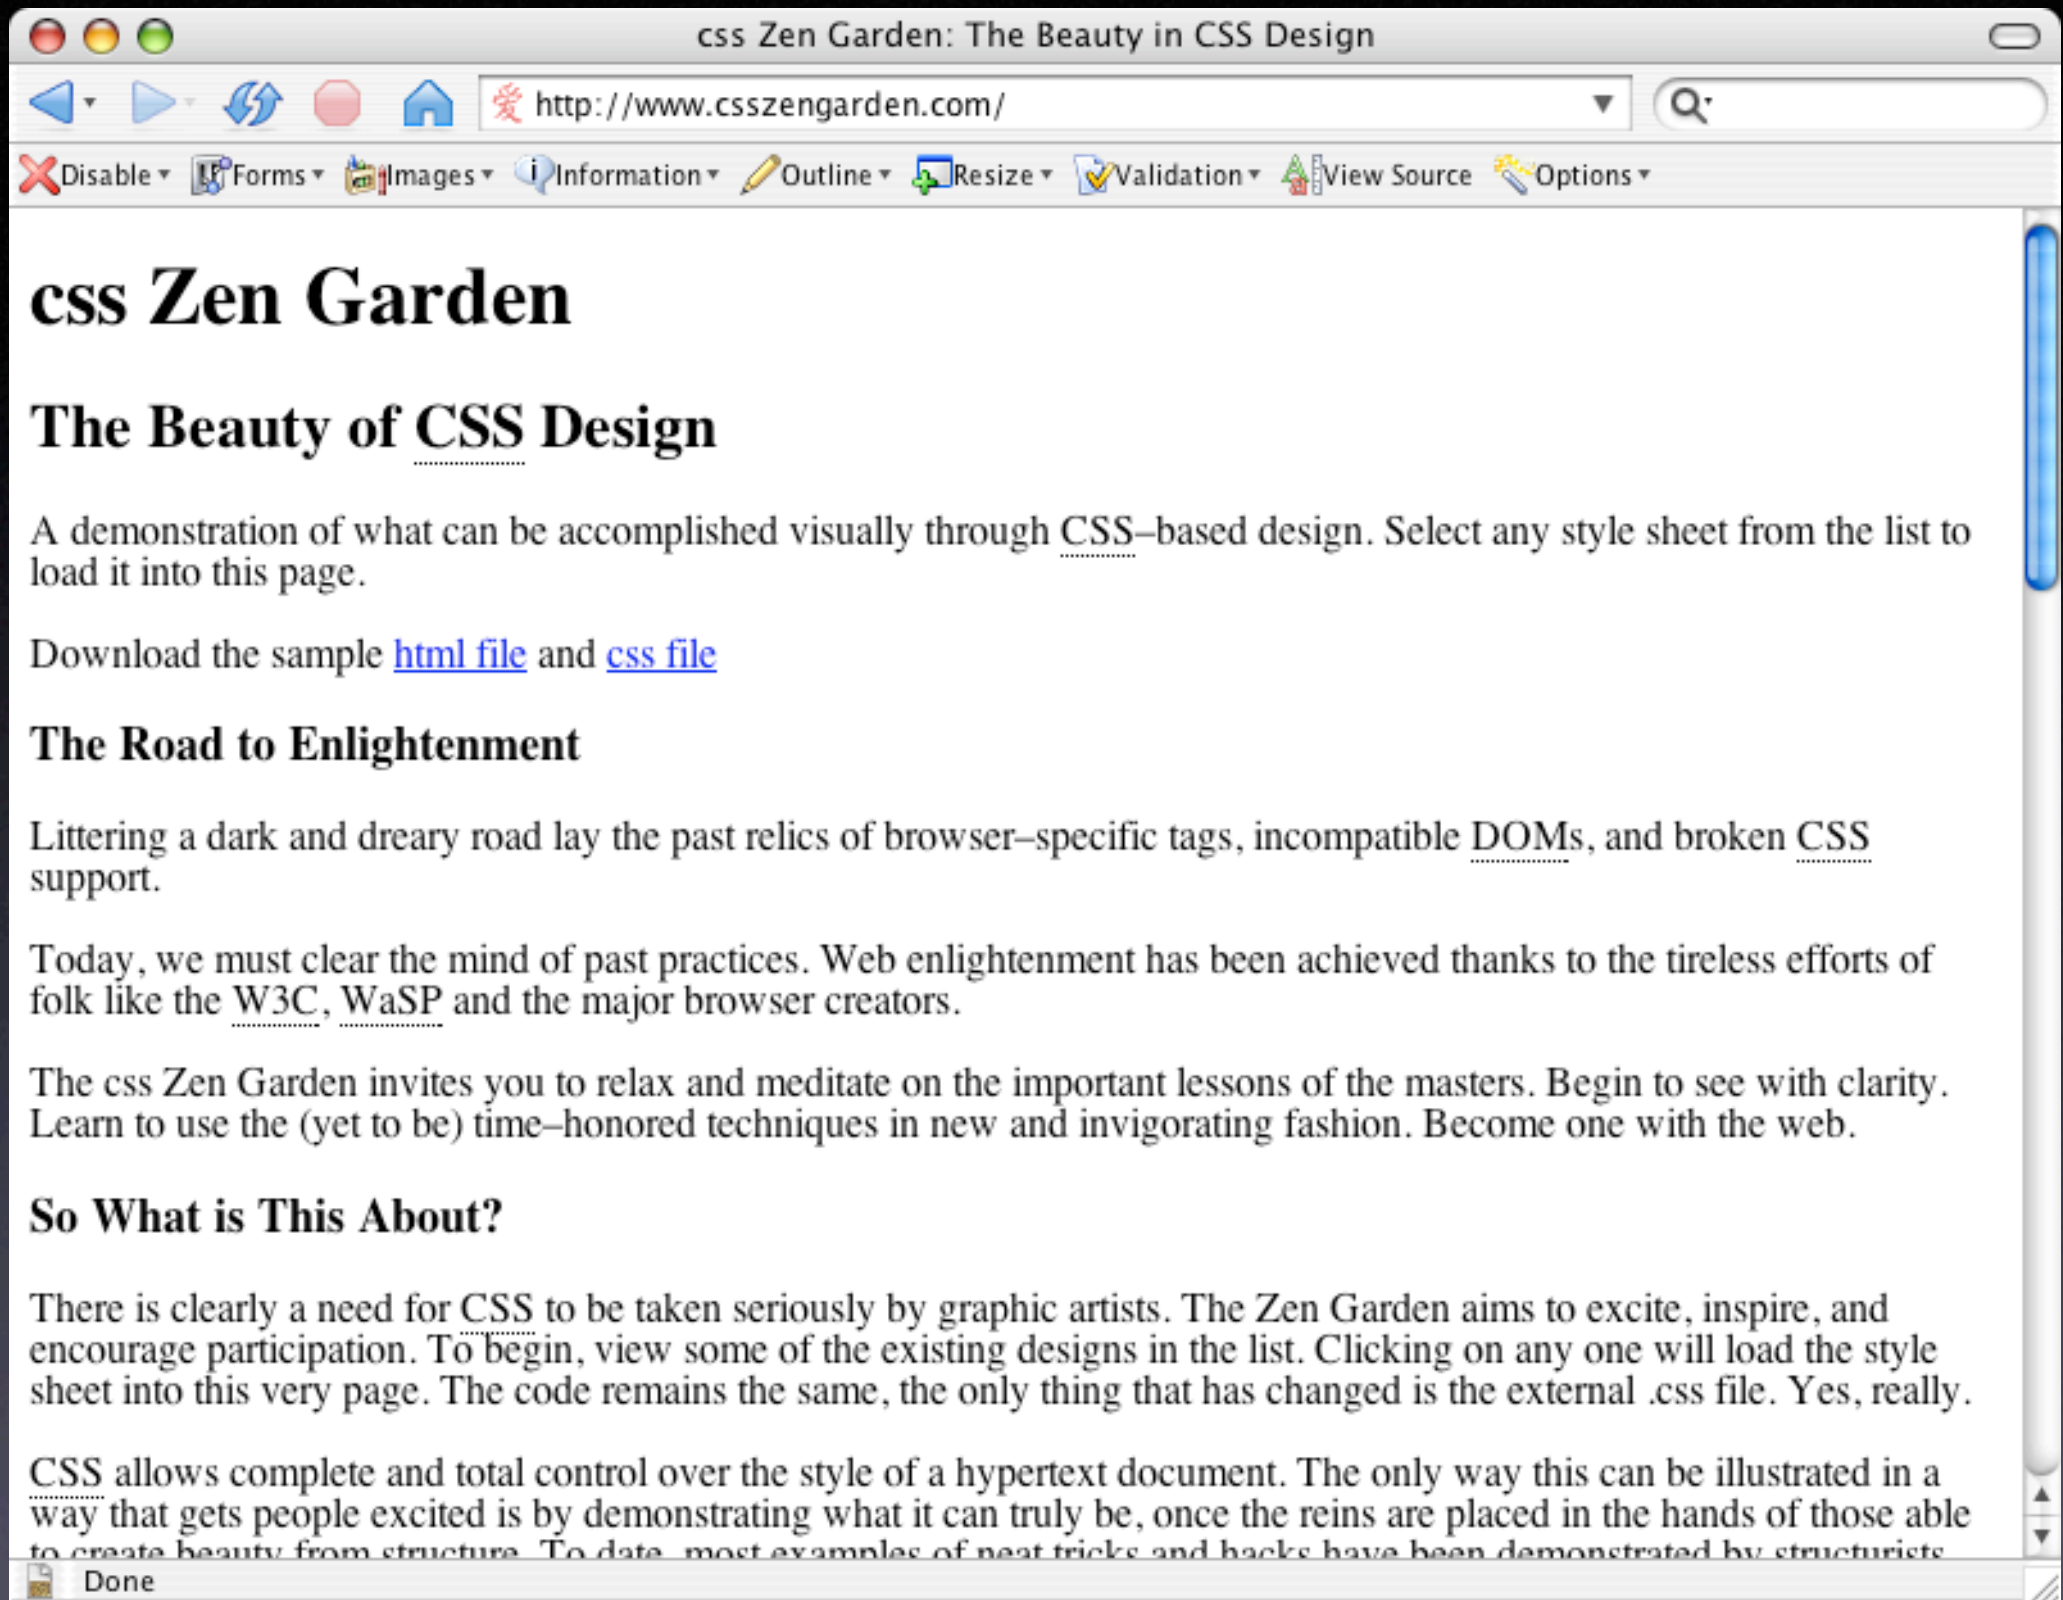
css Zen Garden: The Beauty in CSS Design

http://www.csszengarden.com/

Disable ▾ Forms ▾ Images ▾ Information ▾ Outline ▾ Resize ▾ Validation ▾ View Source Options ▾

# css Zen Garden

## The Beauty of CSS Design

A demonstration of what can be accomplished visually through CSS–based design. Select any style sheet from the list to load it into this page.

Download the sample html file and css file

### The Road to Enlightenment

Littering a dark and dreary road lay the past relics of browser–specific tags, incompatible DOMs, and broken CSS support.

Today, we must clear the mind of past practices. Web enlightenment has been achieved thanks to the tireless efforts of folk like the W3C, WaSP and the major browser creators.

The css Zen Garden invites you to relax and meditate on the important lessons of the masters. Begin to see with clarity. Learn to use the (yet to be) time–honored techniques in new and invigorating fashion. Become one with the web.

### So What is This About?

There is clearly a need for CSS to be taken seriously by graphic artists. The Zen Garden aims to excite, inspire, and encourage participation. To begin, view some of the existing designs in the list. Clicking on any one will load the style sheet into this very page. The code remains the same, the only thing that has changed is the external .css file. Yes, really.

CSS allows complete and total control over the style of a hypertext document. The only way this can be illustrated in a way that gets people excited is by demonstrating what it can truly be, once the reins are placed in the hands of those able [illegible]

Done